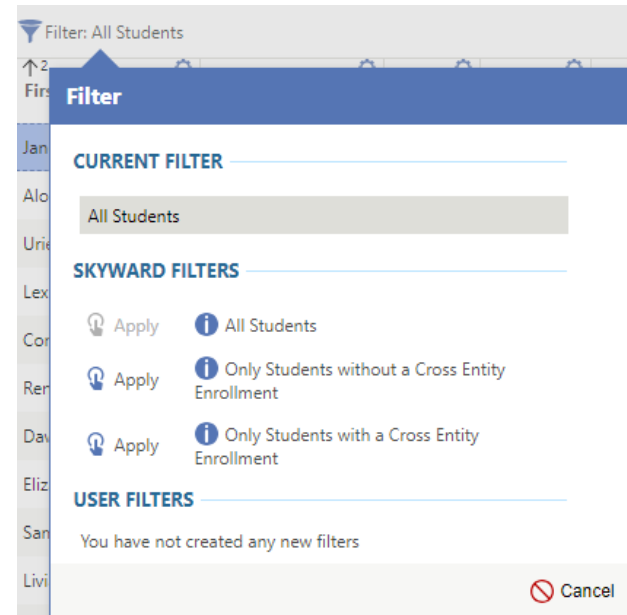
Filter: All Students

↑2
Firs

Jan
Alo
Urie
Lex
Cor
Ren
Dav
Eliz
San
Livi

Filter

CURRENT FILTER

All Students

SKYWARD FILTERS

Apply All Students

Apply Only Students without a Cross Entity Enrollment

Apply Only Students with a Cross Entity Enrollment

USER FILTERS

You have not created any new filters

Cancel